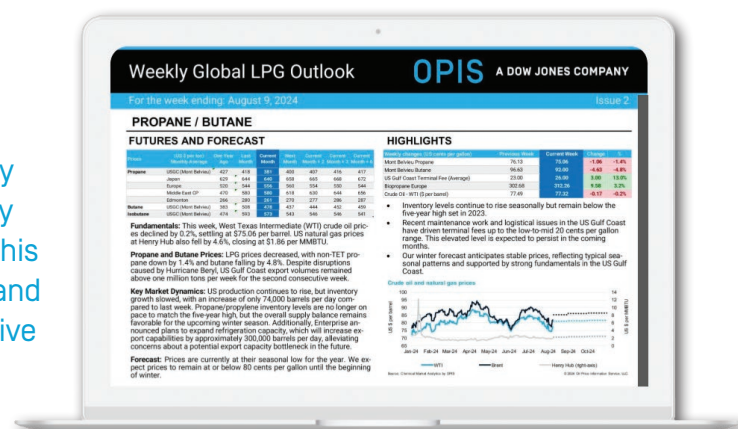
y
y
his
and
ive

Weekly Global LPG Outlook

OPIS A DOW JONES COMPANY

For the week ending: August 9, 2024

Issue 2

PROPANE / BUTANE

FUTURES AND FORECAST

| Prices | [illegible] | One Year Ago | Last Month | Current Month | Next Month | Current Month + 2 | Current Month + 3 | Current Month + 4 |
|---|---|---|---|---|---|---|---|---|
| Propane | USGC (Mont Belvieu) | 427 | 418 | 381 | 400 | 407 | 416 | 417 |
| | Japan | 629 | 644 | 640 | 658 | 665 | 668 | 672 |
| | Europe | 520 | 544 | 556 | 560 | 554 | 550 | 544 |
| | Middle East CP | 470 | 583 | 580 | 618 | 630 | 644 | 656 |
| | Edmonton | 266 | 280 | 261 | 270 | 277 | 286 | 287 |
| Butane | USGC (Mont Belvieu) | 383 | 509 | 478 | 437 | 444 | 452 | 459 |
| Isobutane | USGC (Mont Belvieu) | 474 | 593 | 573 | 543 | 546 | 546 | 541 |

Fundamentals: This week, West Texas Intermediate (WTI) crude oil prices declined by 0.2%, settling at $75.06 per barrel. US natural gas prices at Henry Hub also fell by 4.6%, closing at $1.86 per MMBTU.

Propane and Butane Prices: LPG prices decreased, with non-TET propane down by 1.4% and butane falling by 4.8%. Despite disruptions caused by Hurricane Beryl, US Gulf Coast export volumes remained above one million tons per week for the second consecutive week.

Key Market Dynamics: US production continues to rise, but inventory growth slowed, with an increase of only 74,000 barrels per day compared to last week. Propane/propylene inventory levels are no longer on pace to match the five-year high, but the overall supply balance remains favorable for the upcoming winter season. Additionally, Enterprise announced plans to expand refrigeration capacity, which will increase export capabilities by approximately 300,000 barrels per day, alleviating concerns about a potential export capacity bottleneck in the future.

Forecast: Prices are currently at their seasonal low for the year. We expect prices to remain at or below 80 cents per gallon until the beginning of winter.

HIGHLIGHTS

| Weekly changes (US cents per gallon) | Previous Week | Current Week | Change | % |
|---|---|---|---|---|
| Mont Belvieu Propane | 76.13 | 75.06 | -1.06 | -1.4% |
| Mont Belvieu Butane | 96.63 | 92.00 | -4.63 | -4.8% |
| US Gulf Coast Terminal Fee (Average) | 23.00 | 26.00 | 3.00 | 13.0% |
| Bioprapane Europe | 302.68 | 312.26 | 9.58 | 3.2% |
| Crude Oil - WTI ($ per barrel) | 77.49 | 77.32 | -0.17 | -0.2% |

• Inventory levels continue to rise seasonally but remain below the five-year high set in 2023.

• Recent maintenance work and logistical issues in the US Gulf Coast have driven terminal fees up to the low-to-mid 20 cents per gallon range. This elevated level is expected to persist in the coming months.

• Our winter forecast anticipates stable prices, reflecting typical seasonal patterns and supported by strong fundamentals in the US Gulf Coast.

Crude oil and natural gas prices

US $ per barrel
US $ per MMBTU
100 90 80 70 60
14 12 10 8 6 4 2 0
Jan-24 Feb-24 Mar-24 Apr-24 May-24 Jun-24 Jul-24 Aug-24 Sep-24 Oct-24
WTI Brent Henry Hub (right-axis)
Source: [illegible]
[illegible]